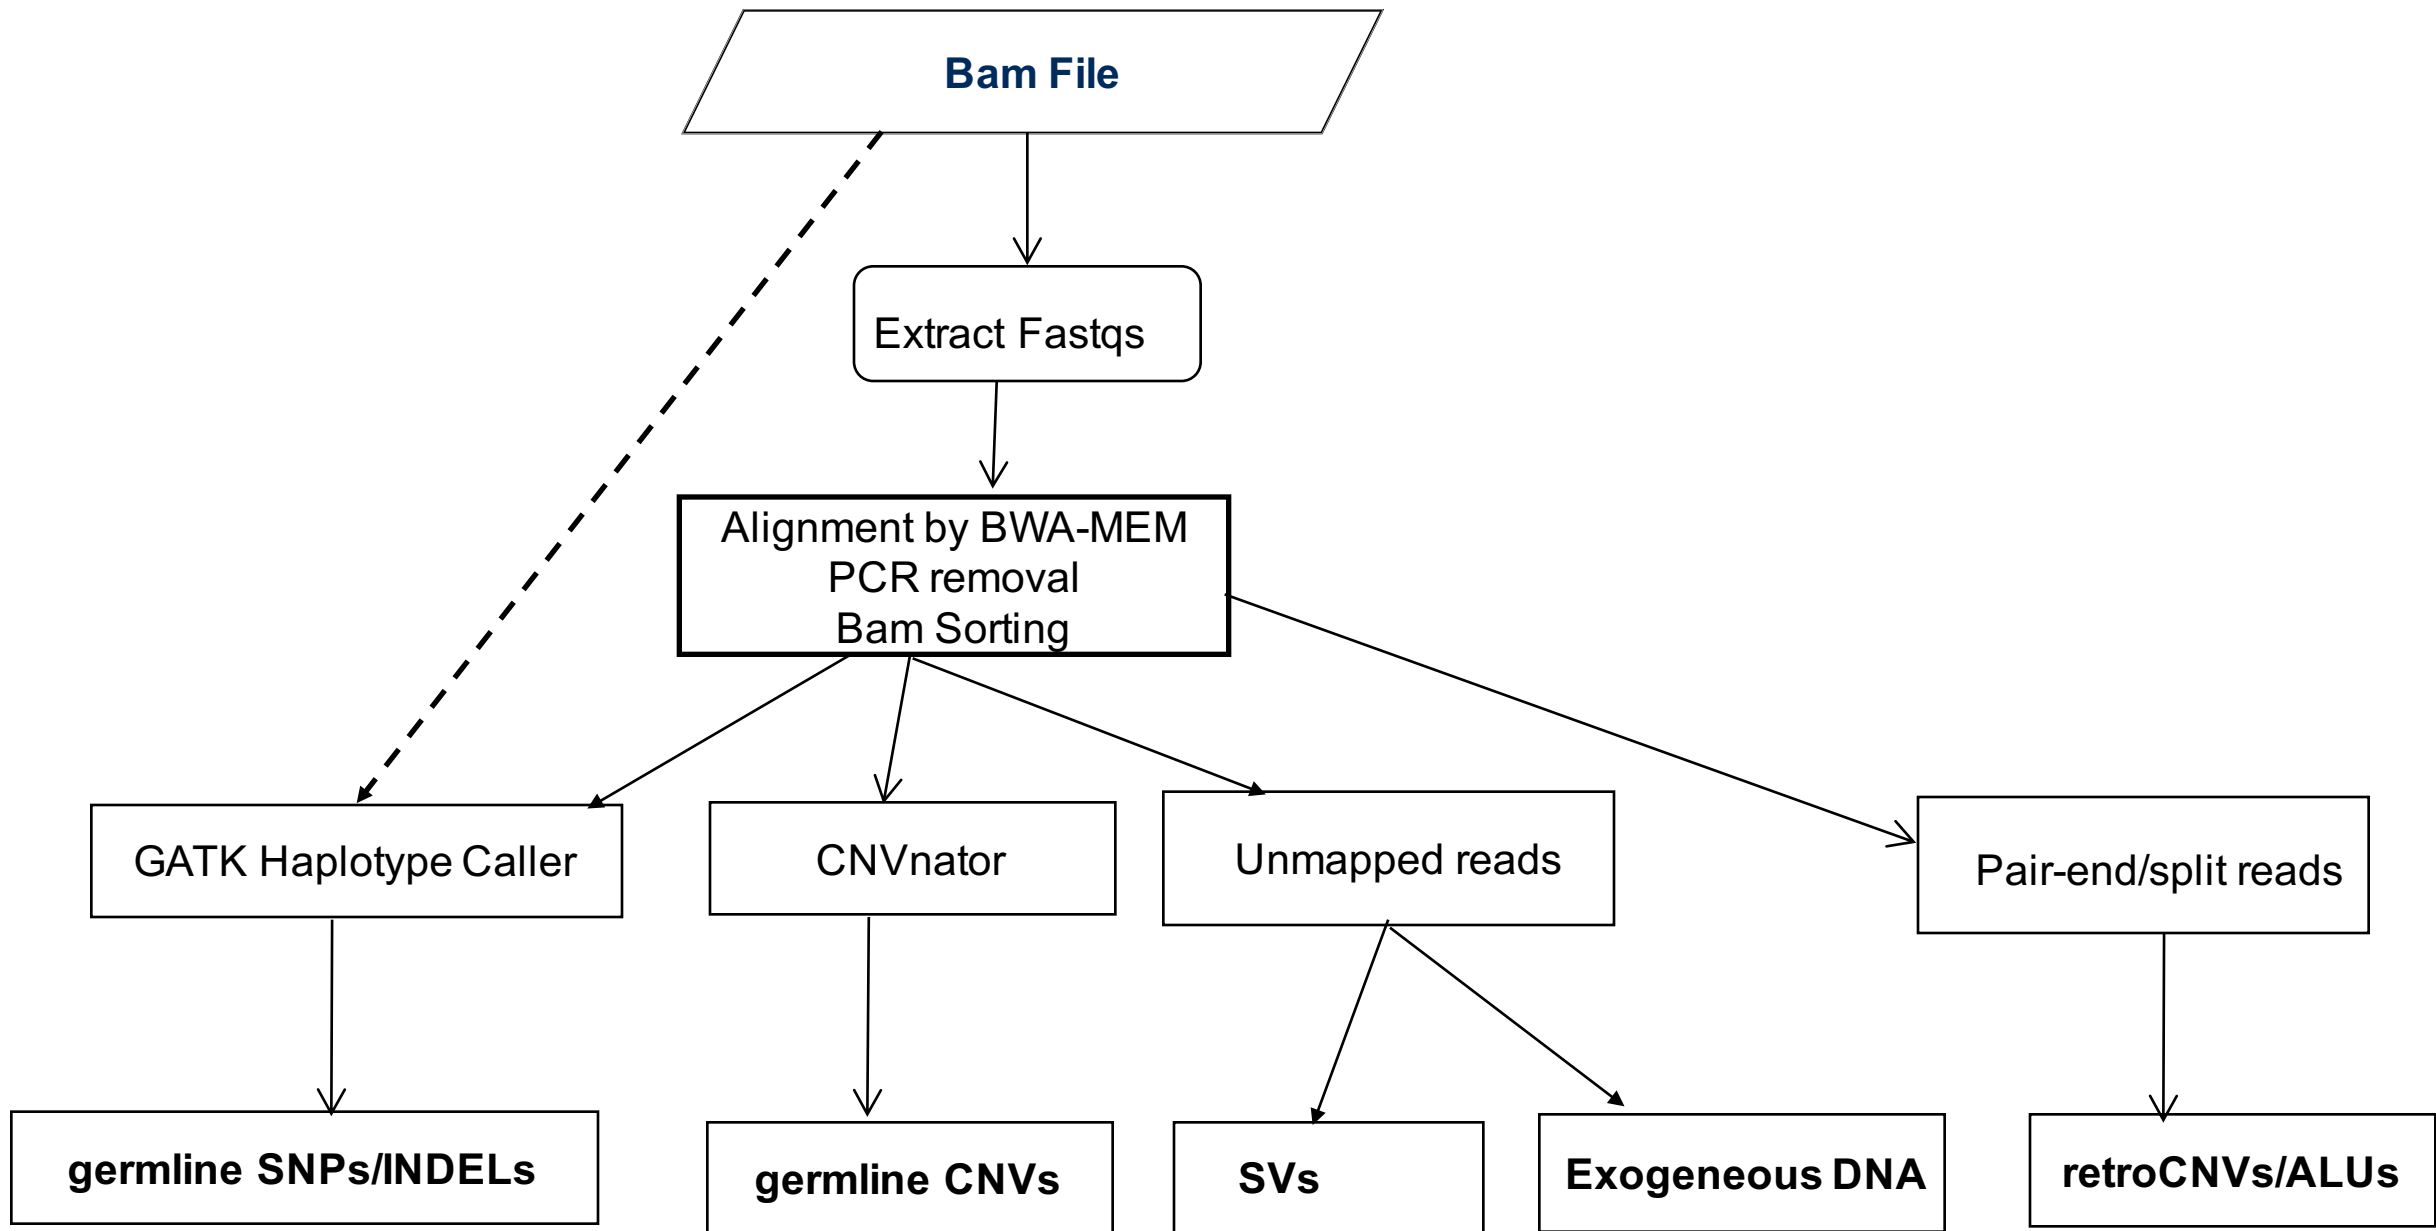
Bam File

Extract Fastqs

Alignment by BWA-MEM
PCR removal
Bam Sorting

GATK Haplotype Caller

CNVnator

Unmapped reads

Pair-end/split reads

germline SNPs/INDELs

germline CNVs

SVs

Exogeneous DNA

retroCNVs/ALUs